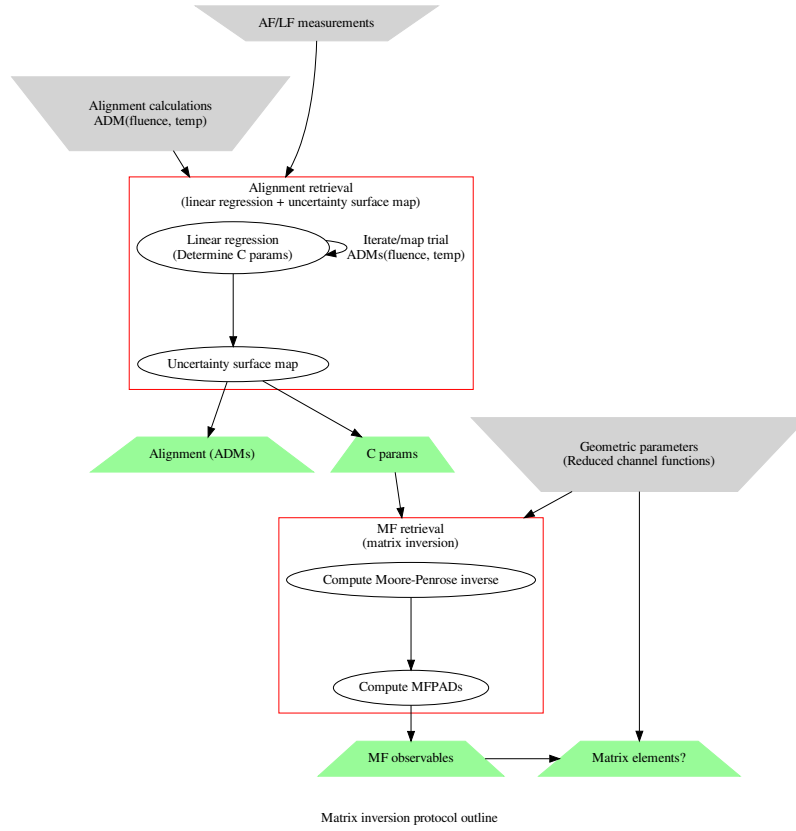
AF/LF measurements

Alignment calculations
ADM(fluence, temp)

Alignment retrieval
(linear regression + uncertainty surface map)

Linear regression
(Determine C params)

Iterate/map trial
ADMs(fluence, temp)

Uncertainty surface map

Alignment (ADMs)

C params

Geometric parameters
(Reduced channel functions)

MF retrieval
(matrix inversion)

Compute Moore-Penrose inverse

Compute MFPADs

MF observables

Matrix elements?

Matrix inversion protocol outline